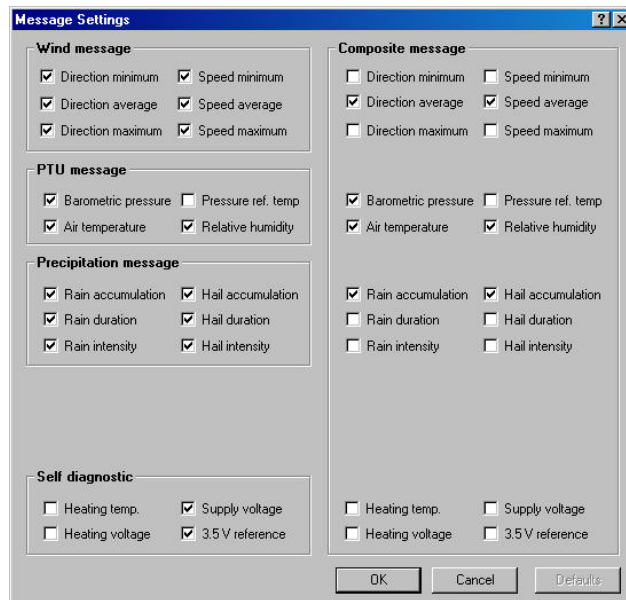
Message Settings

?

X

Wind message

☑ Direction minimum ☑ Speed minimum
☑ Direction average ☑ Speed average
☑ Direction maximum ☑ Speed maximum

PTU message

☑ Barometric pressure ☐ Pressure ref. temp
☑ Air temperature ☑ Relative humidity

Precipitation message

☑ Rain accumulation ☑ Hail accumulation
☑ Rain duration ☑ Hail duration
☑ Rain intensity ☑ Hail intensity

Self diagnostic

☐ Heating temp. ☑ Supply voltage
☐ Heating voltage ☑ 3.5 V reference

Composite message

☐ Direction minimum ☐ Speed minimum
☑ Direction average ☑ Speed average
☐ Direction maximum ☐ Speed maximum

☑ Barometric pressure ☐ Pressure ref. temp
☑ Air temperature ☑ Relative humidity

☑ Rain accumulation ☑ Hail accumulation
☐ Rain duration ☐ Hail duration
☐ Rain intensity ☐ Hail intensity

☐ Heating temp. ☐ Supply voltage
☐ Heating voltage ☐ 3.5 V reference

OK Cancel Defaults